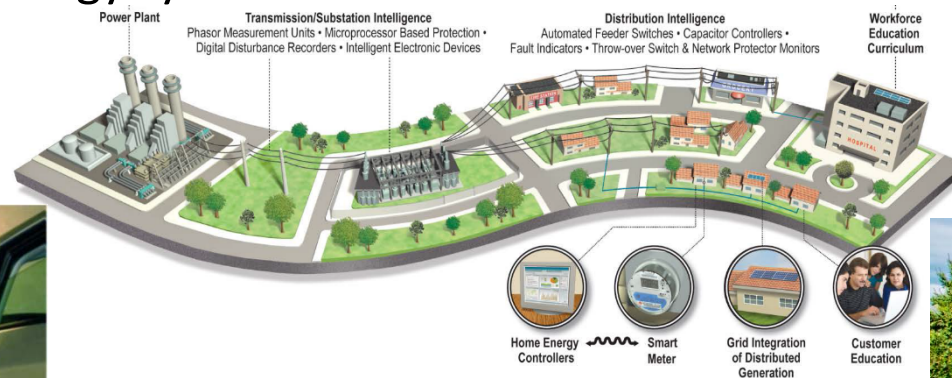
Power Plant

Transmission/Substation Intelligence
Phasor Measurement Units • Microprocessor Based Protection • Digital Disturbance Recorders • Intelligent Electronic Devices

Distribution Intelligence
Automated Feeder Switches • Capacitor Controllers • Fault Indicators • Throw-over Switch & Network Protector Monitors

Workforce Education Curriculum

HOSPITAL

Home Energy Controllers

Smart Meter

Grid Integration of Distributed Generation

Customer Education